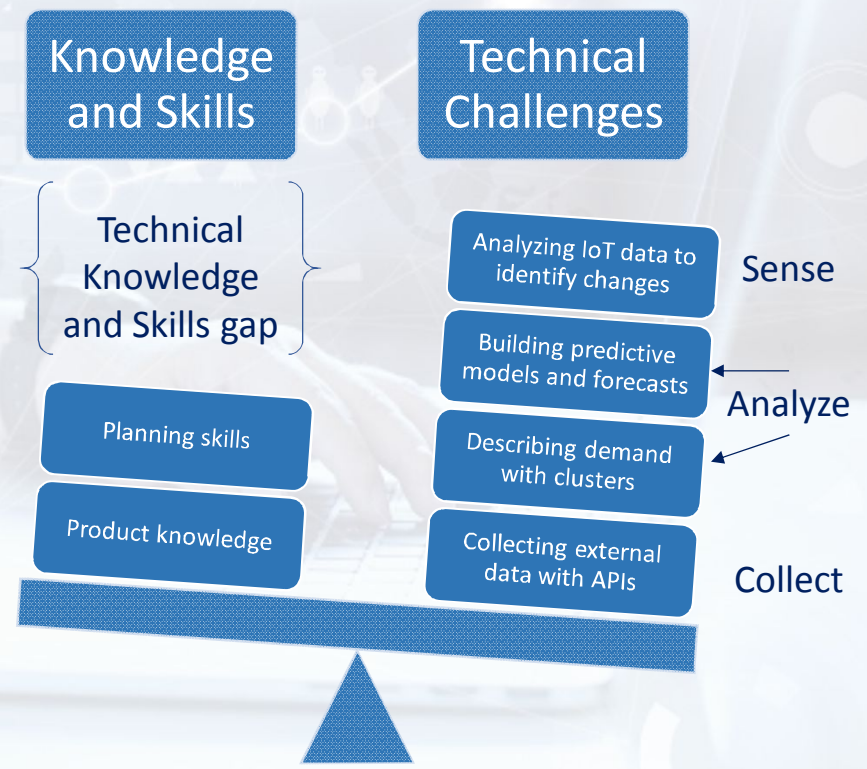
Knowledge and Skills

Technical Challenges

Technical Knowledge and Skills gap

Analyzing IoT data to identify changes

Sense

Building predictive models and forecasts

Analyze

Planning skills

Describing demand with clusters

Product knowledge

Collecting external data with APIs

Collect